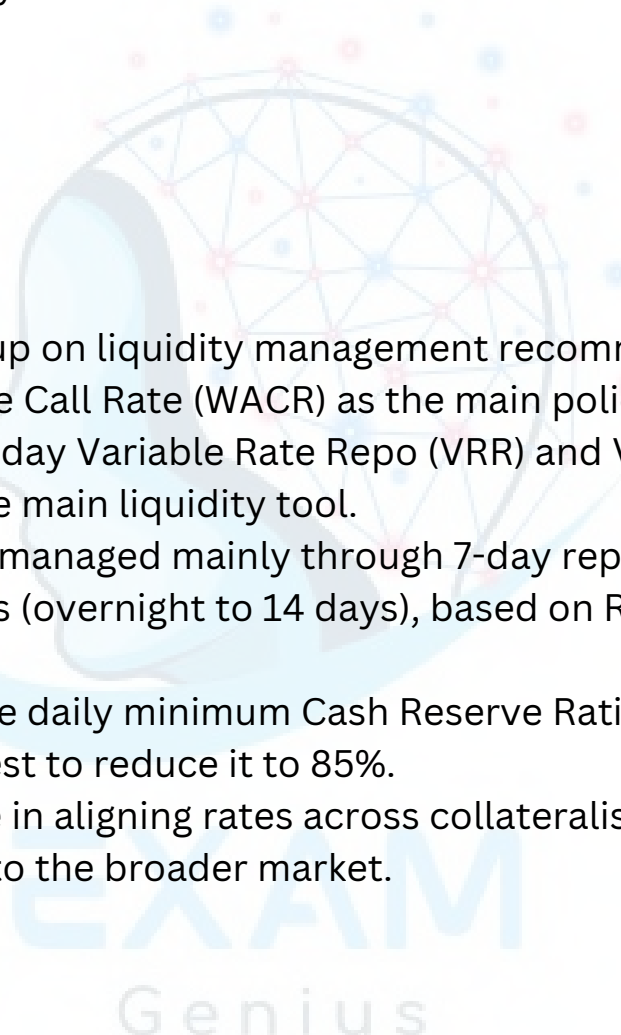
up on liquidity management recomm
e Call Rate (WACR) as the main poli
day Variable Rate Repo (VRR) and V
e main liquidity tool.
managed mainly through 7-day rep
s (overnight to 14 days), based on R

e daily minimum Cash Reserve Rati
st to reduce it to 85%.
in aligning rates across collateralis
to the broader market.

EXAM
Genius